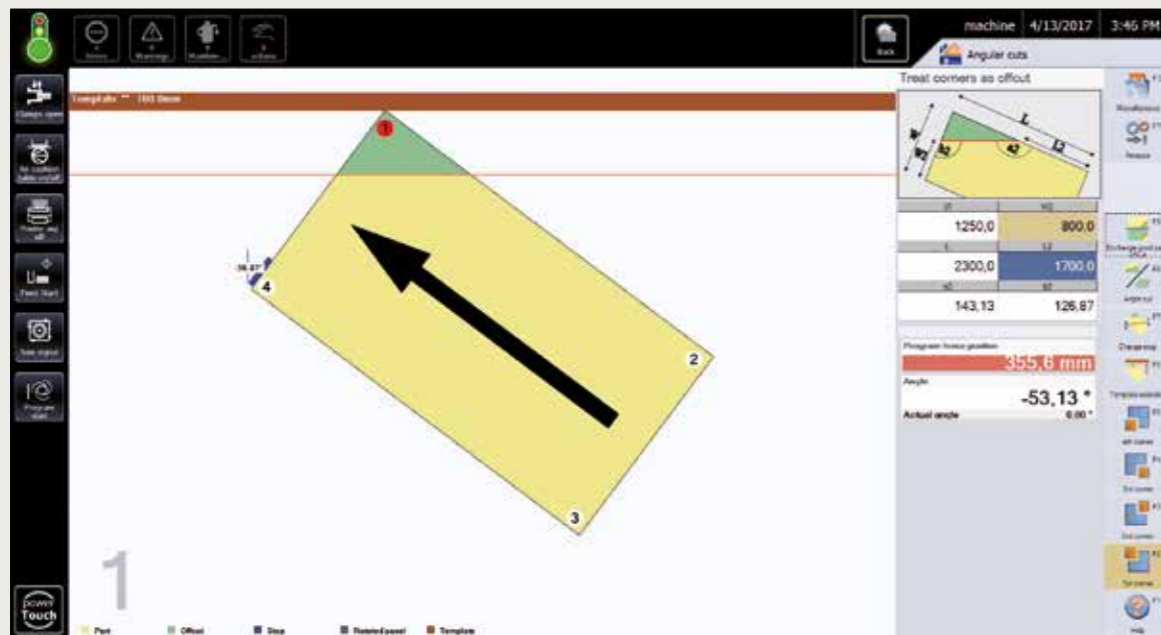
machine 4/13/2017 3:46 PM

Errors Warnings Maintenance Actions

Back

Angular cuts

Treat corners as offcut

Template ** 103 Demo

1

W L W2 42 42 L2

Clamps open

Air cushion table on/off

Pressure beam

Feed Start

Saw motor

Program start

power Touch

| W | W2 |
|---|---|
| 1250,0 | 800,0 |
| L | L2 |
| 2300,0 | 1700,0 |
| a1 | a2 |
| 143,13 | 126,87 |

Program fence position

355,6 mm

Angle

-53,13 °

Actual angle 0,00 °

36,87°

4

2

3

1

Part Offcut Stop Rotated panel Template

Recutting

Rotate

Exchange part

Angle cut

Change cut

Template

1st corner

2nd corner

3rd corner

4th corner

Help